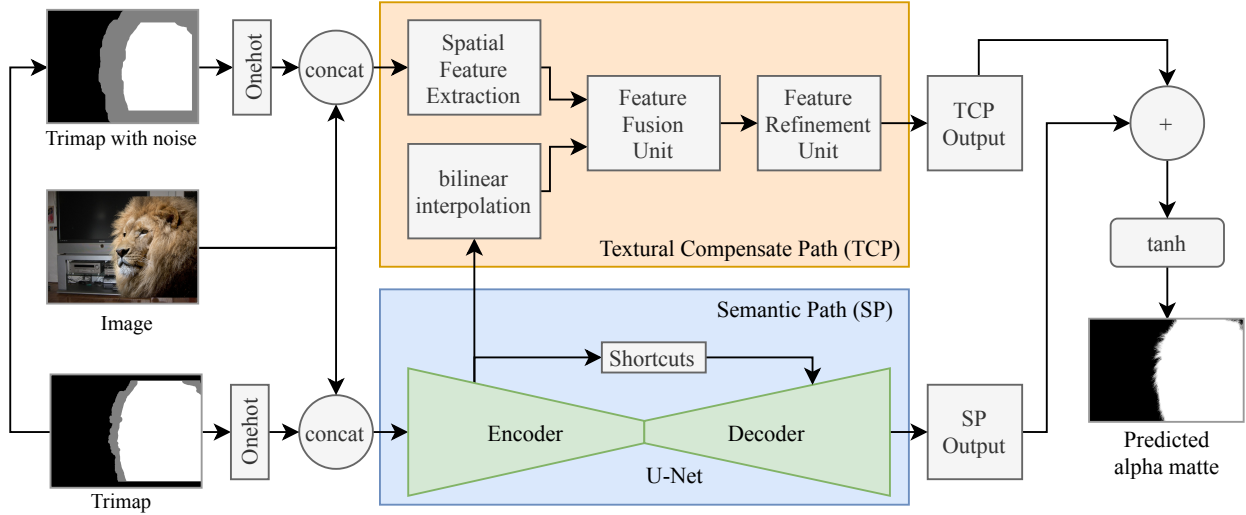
Trimap with noise

Onehot

concat

Spatial Feature Extraction

Feature Fusion Unit

Feature Refinement Unit

TCP Output

+

bilinear interpolation

Textural Compensate Path (TCP)

tanh

Image

Semantic Path (SP)

Shortcuts

Trimap

Onehot

concat

Encoder

Decoder

U-Net

SP Output

Predicted alpha matte